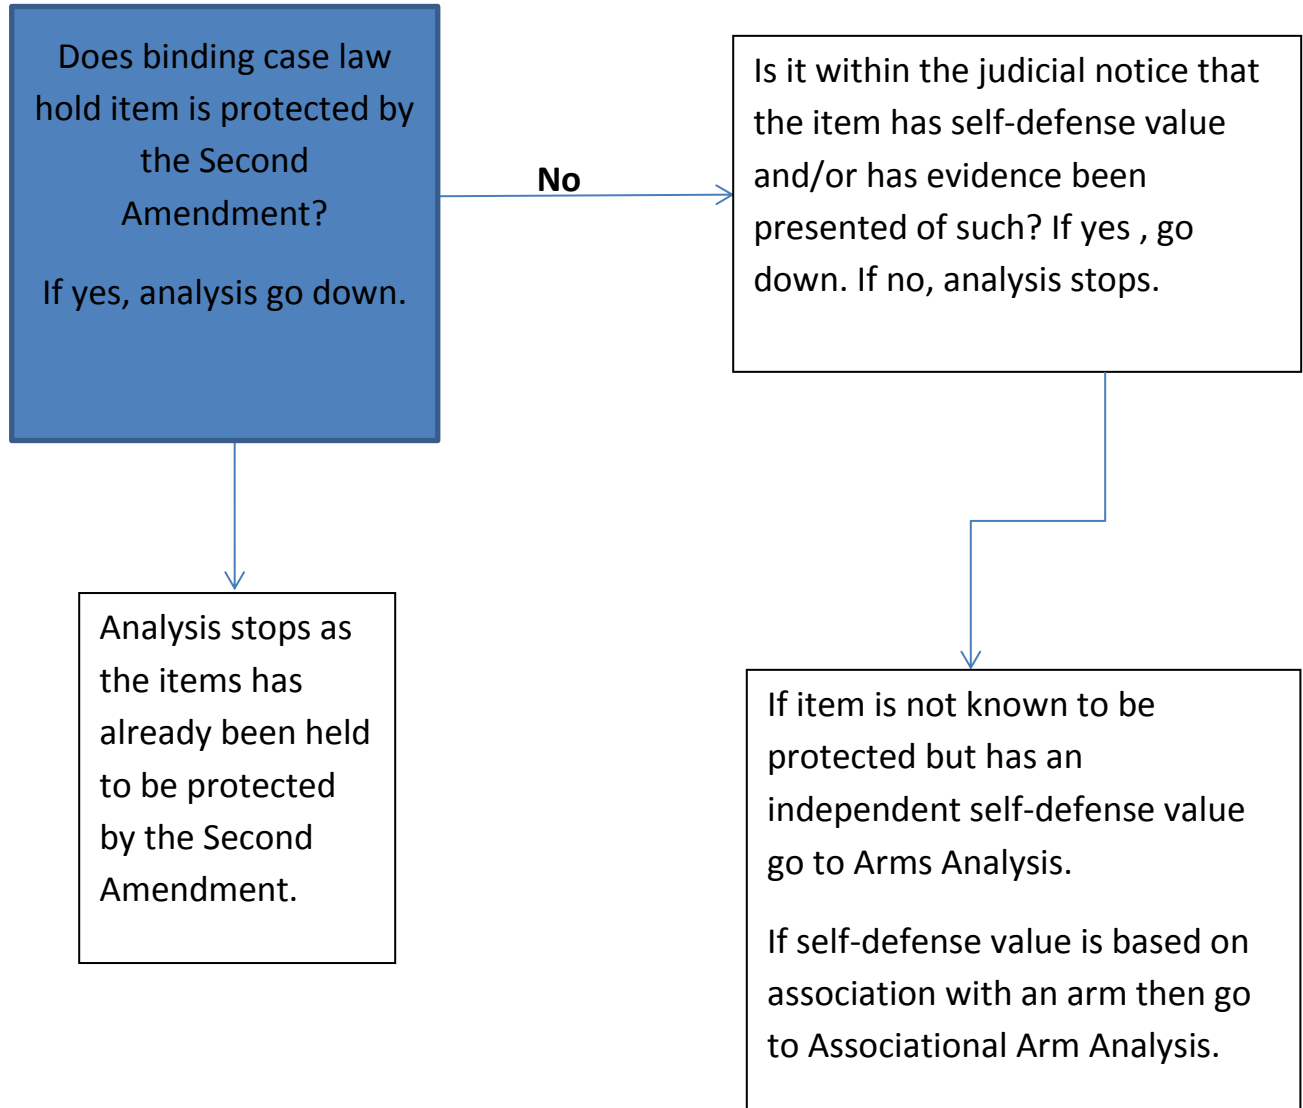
Does binding case law hold item is protected by the Second Amendment?

If yes, analysis go down.

No

Is it within the judicial notice that the item has self-defense value and/or has evidence been presented of such? If yes , go down. If no, analysis stops.

Analysis stops as the items has already been held to be protected by the Second Amendment.

If item is not known to be protected but has an independent self-defense value go to Arms Analysis.

If self-defense value is based on association with an arm then go to Associational Arm Analysis.